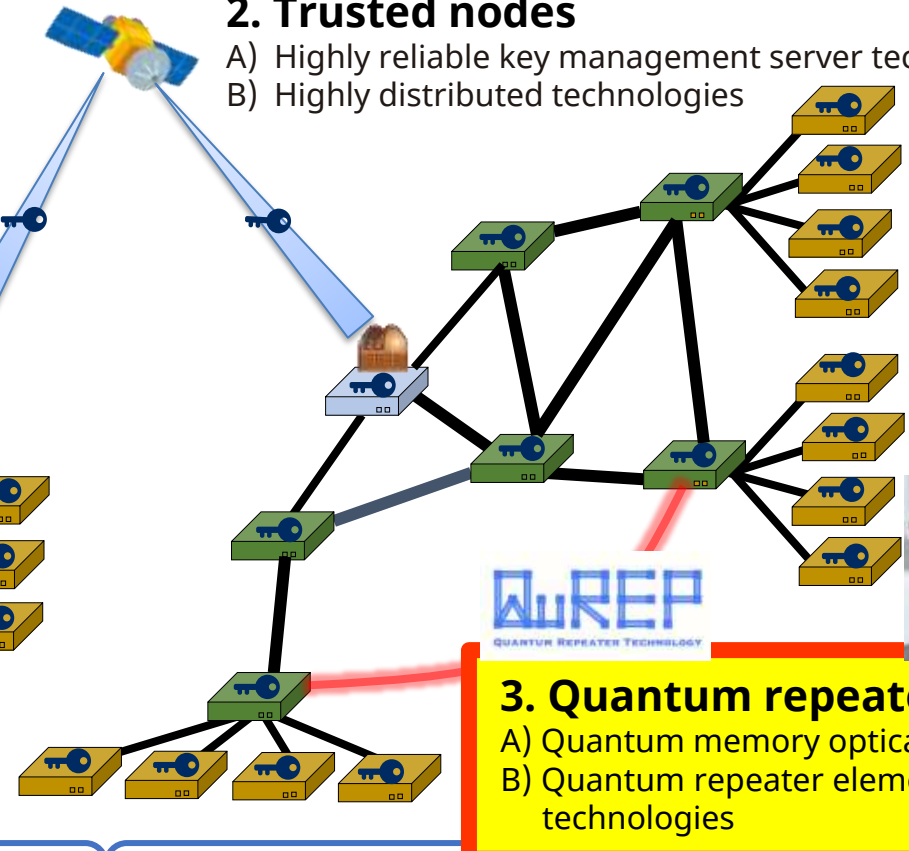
2. Trusted nodes
A) Highly reliable key management server tec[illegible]
B) Highly distributed technologies

QuREP
QUANTUM REPEATER TECHNOLOGY

3. Quantum repeate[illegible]
A) Quantum memory optica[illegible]
B) Quantum repeater eleme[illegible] technologies